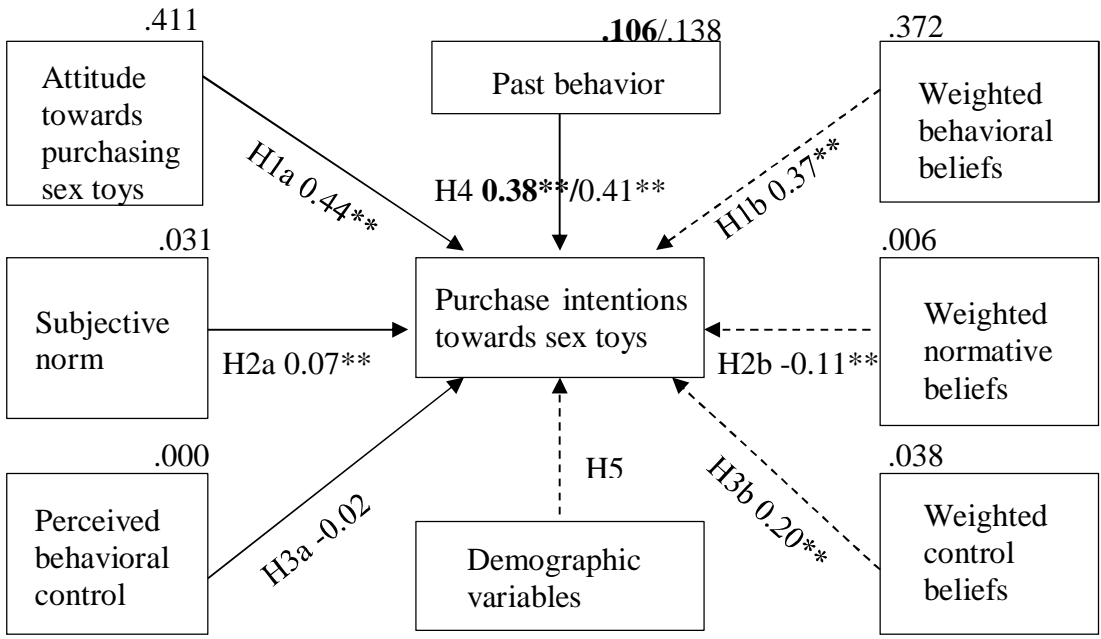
.411

Attitude towards purchasing sex toys

**.106**/.138

Past behavior

.372

Weighted behavioral beliefs

H1a 0.44**

H4 **0.38****/0.41**

H1b 0.37**

.031

Subjective norm

Purchase intentions towards sex toys

.006

Weighted normative beliefs

H2a 0.07**

H2b -0.11**

.000

H5

H3b 0.20**

.038

Perceived behavioral control

H3a -0.02

Demographic variables

Weighted control beliefs